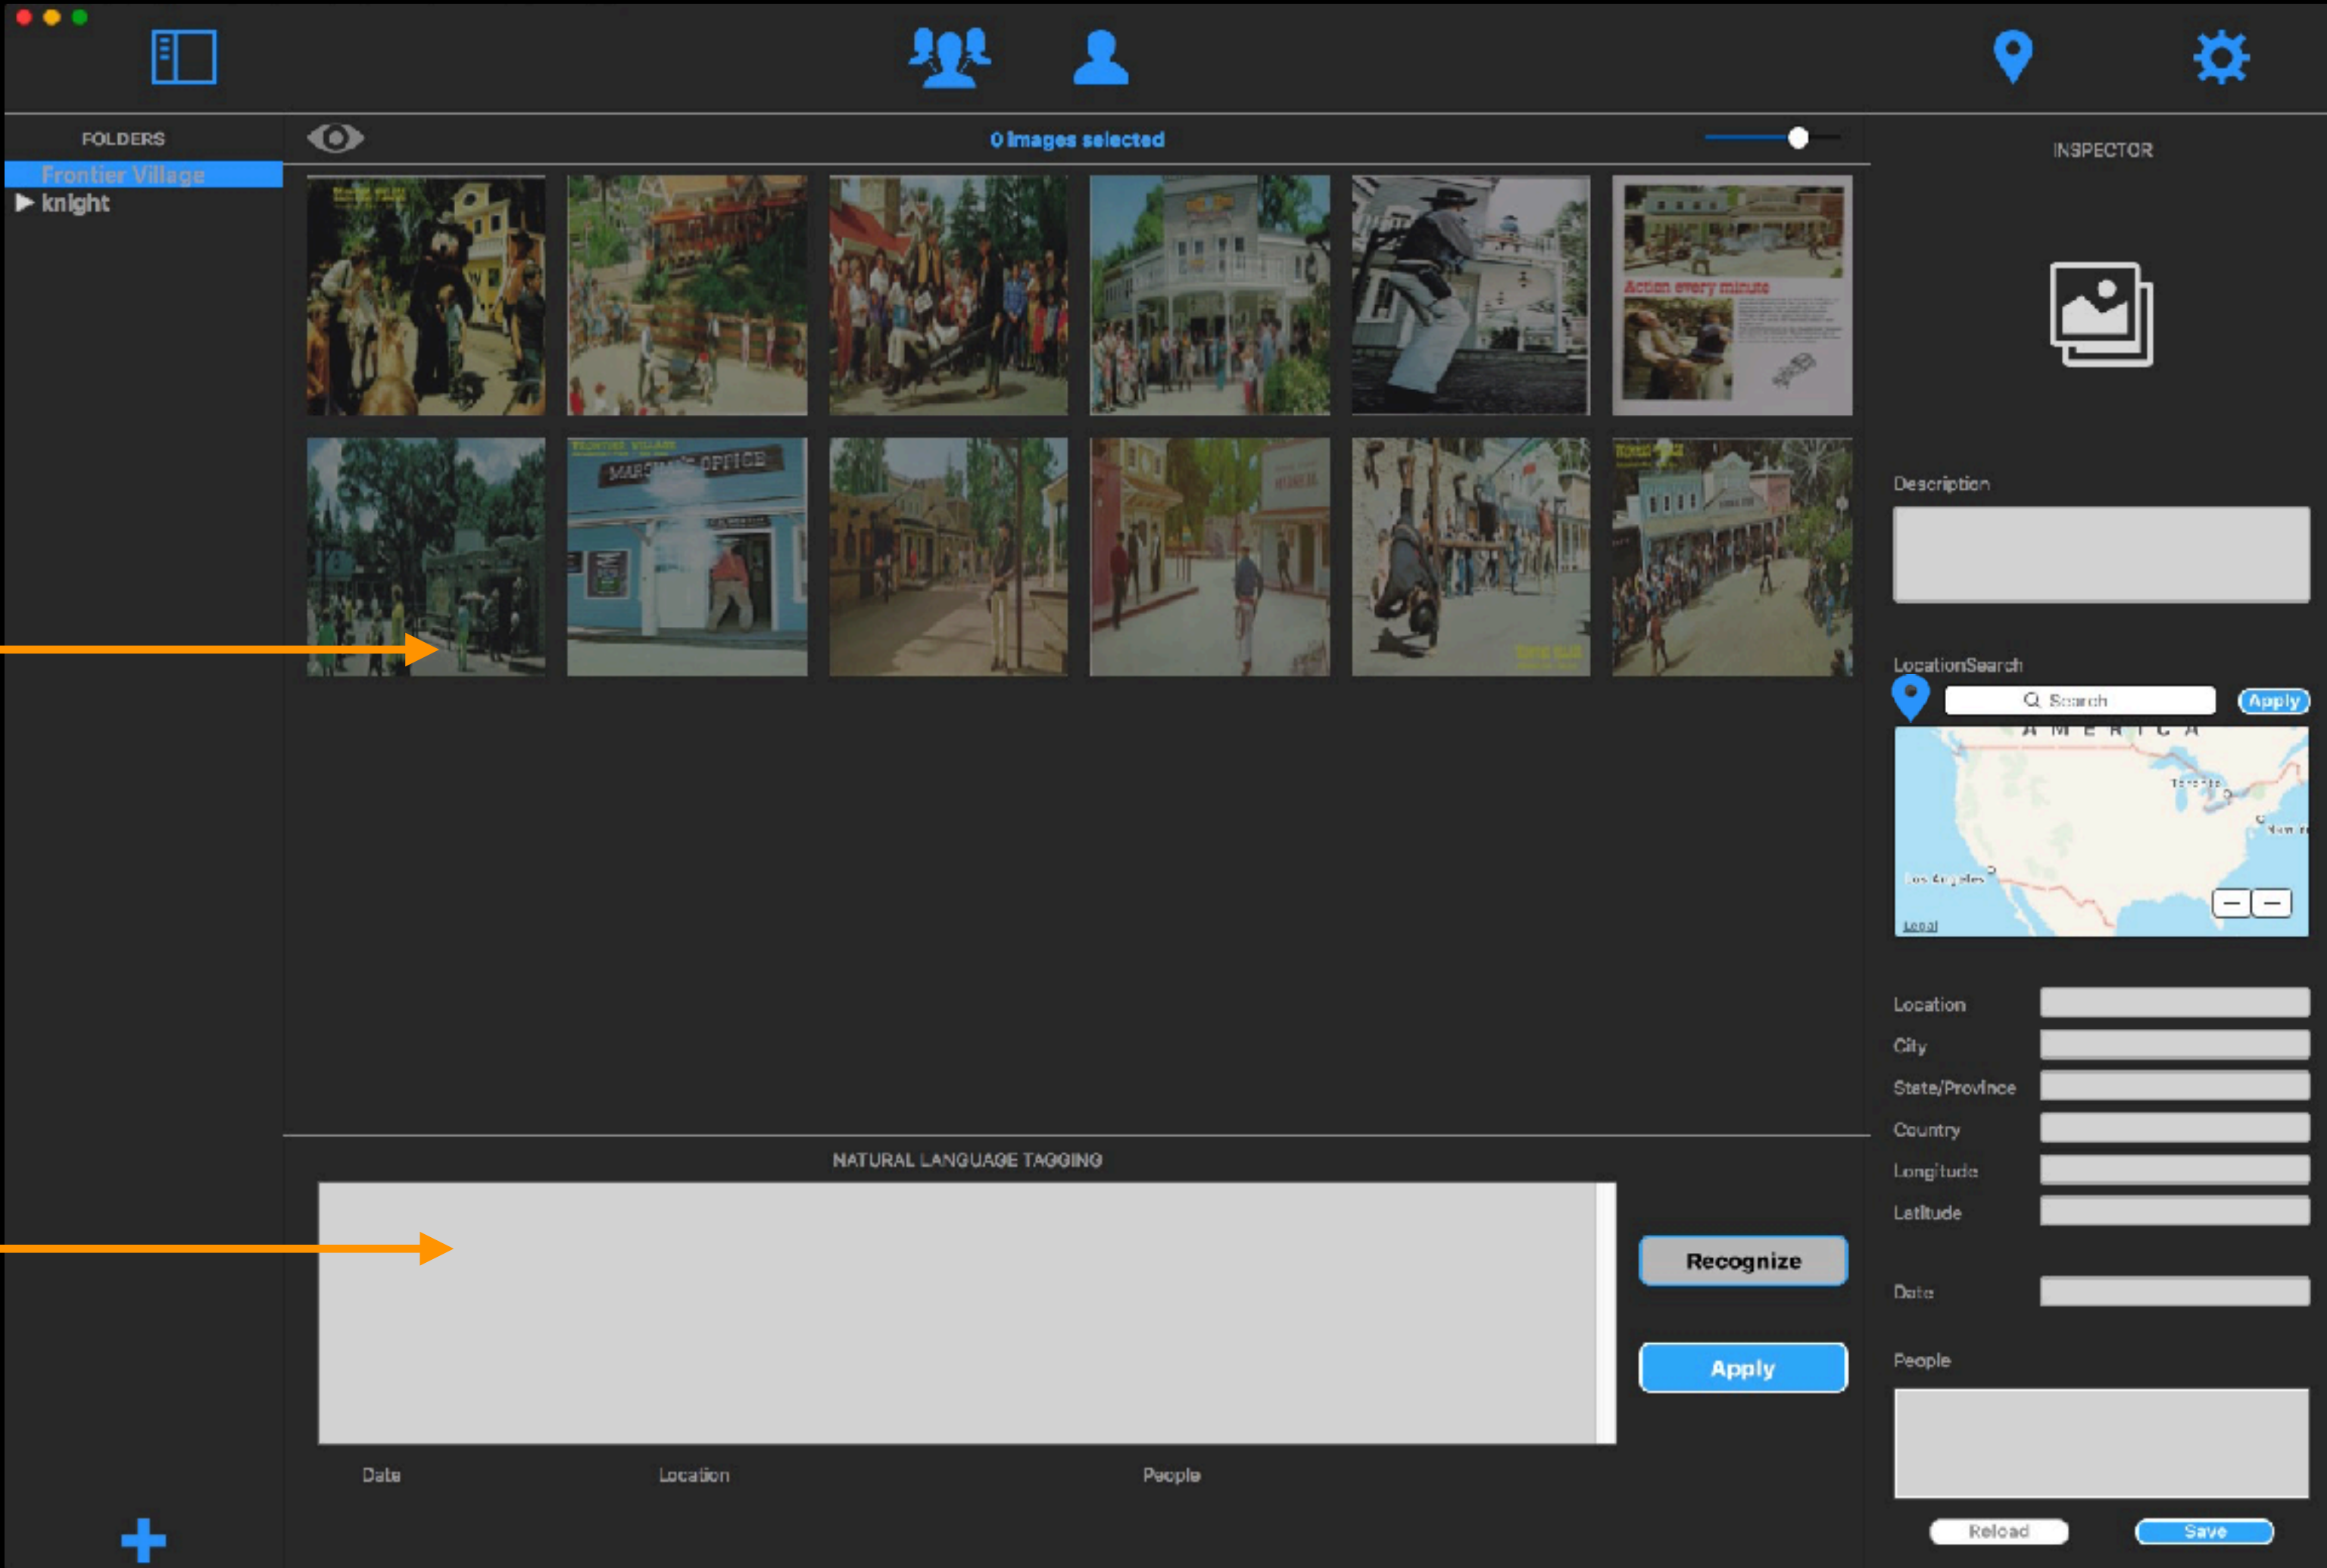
FOLDERS

Frontier Village

knight

0 images selected

INSPECTOR

Action every minute

MARSHAL'S OFFICE

Description

LocationSearch

Search

Apply

AMERICA

Toronto

New York

Los Angeles

Legal

Location

City

State/Province

Country

Longitude

Latitude

Date

People

Reload

Save

NATURAL LANGUAGE TAGGING

Recognize

Apply

Date

Location

People